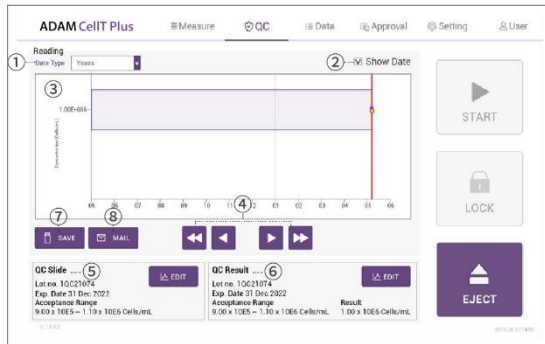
ADAM CellT Plus
Measure
QC
Data
Approval
Setting
User

Reading
① Date Type Years
② Show Date
③
1.00E+006
Concentration (cells/mL)
05 06 07 08 09 10 11 12 01 02 03 04 05 06
④
⑦ SAVE
⑧ MAIL

START
LOCK
EJECT

QC Slide ⑤
EDIT
Lot no. 1QC21074
Exp. Date 31 Dec 2022
Acceptance Range
9.00 x 10E5 ~ 1.10 x 10E6 Cells/mL

QC Result ⑥
EDIT
Lot no. 1QC21074
Exp. Date 31 Dec 2022
Acceptance Range
9.00 x 10E5 ~ 1.10 x 10E6 Cells/mL
Result
1.00 x 10E6 Cells/mL

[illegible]
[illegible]